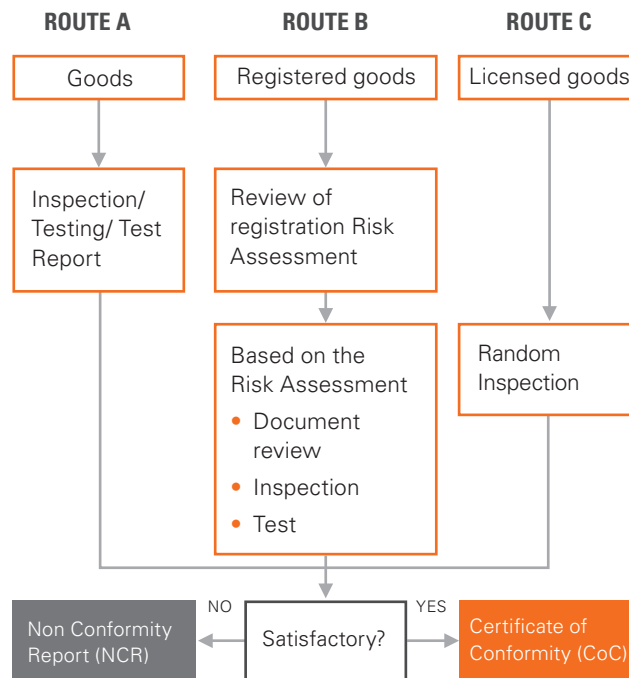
ROUTE A

ROUTE B

ROUTE C

Goods

Registered goods

Licensed goods

Inspection/ Testing/ Test Report

Review of registration Risk Assessment

Based on the Risk Assessment
• Document review
• Inspection
• Test

Random Inspection

NO

YES

Non Conformity Report (NCR)

Satisfactory?

Certificate of Conformity (CoC)